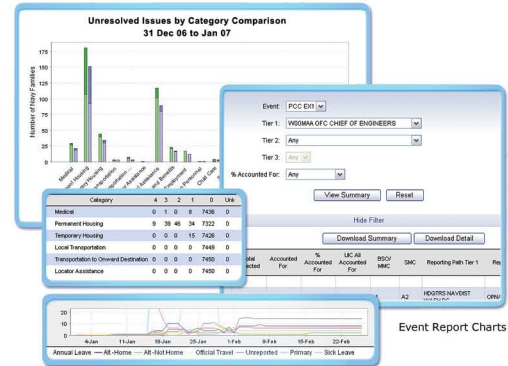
Unresolved Issues by Category Comparison
31 Dec 06 to Jan 07

175
150
125
100
75
50
25
0

Number of Navy Families

Medical
Permanent Housing
Temporary Housing

Event: PCC EX1
Tier 1: W00MAA OFC CHIEF OF ENGINEERS
Tier 2: Any
Tier 3: Any
% Accounted For: Any

View Summary
Reset

Hide Filter

Download Summary
Download Detail

| Category | 4 | 3 | 2 | 1 | 0 | Unk |
|---|---|---|---|---|---|---|
| Medical | 0 | 1 | 0 | 8 | 7436 | 0 |
| Permanent Housing | 9 | 39 | 46 | 34 | 7322 | 0 |
| Temporary Housing | 0 | 0 | 0 | 15 | 7426 | 0 |
| Local Transportation | 0 | 0 | 0 | 0 | 7449 | 0 |
| Transportation to Onward Destination | 0 | 0 | 0 | 0 | 7450 | 0 |
| Locator Assistance | 0 | 0 | 0 | 0 | 7450 | 0 |

Total Affected | Accounted For | % Accounted For | UIC All Accounted For | BSO/ MMC | SMC | Reporting Path Tier 1 | Re

A2 | HDQTRS NAVDIST | OPN/

20
10
0
4-Jan 11-Jan 18-Jan 25-Jan 1-Feb 8-Feb 15-Feb 22-Feb

Annual Leave — Alt.-Home — Alt.-Not Home — Official Travel — Unreported — Primary — Sick Leave

Event Report Charts